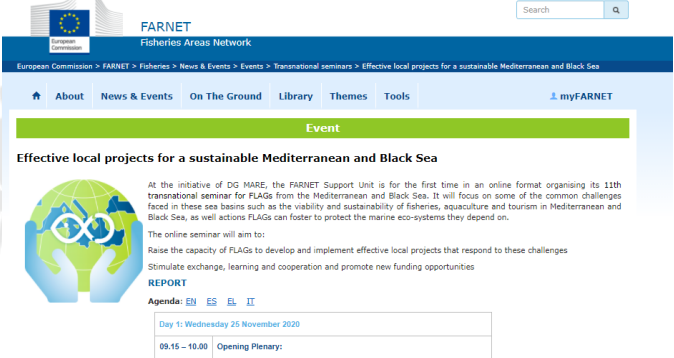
European Commission

FARNET
Fisheries Areas Network

Search

European Commission > FARNET > Fisheries > News & Events > Events > Transnational seminars > Effective local projects for a sustainable Mediterranean and Black Sea

About | News & Events | On The Ground | Library | Themes | Tools | myFARNET

Event

Effective local projects for a sustainable Mediterranean and Black Sea

At the initiative of DG MARE, the FARNET Support Unit is for the first time in an online format organising its 11th transnational seminar for FLAGs from the Mediterranean and Black Sea. It will focus on some of the common challenges faced in these sea basins such as the viability and sustainability of fisheries, aquaculture and tourism in Mediterranean and Black Sea, as well actions FLAGs can foster to protect the marine eco-systems they depend on.

The online seminar will aim to:

Raise the capacity of FLAGs to develop and implement effective local projects that respond to these challenges

Stimulate exchange, learning and cooperation and promote new funding opportunities

REPORT

Agenda: EN ES EL IT

| Day 1: Wednesday 25 November 2020 | |
|---|---|
| 09.15 – 10.00 | Opening Plenary: |